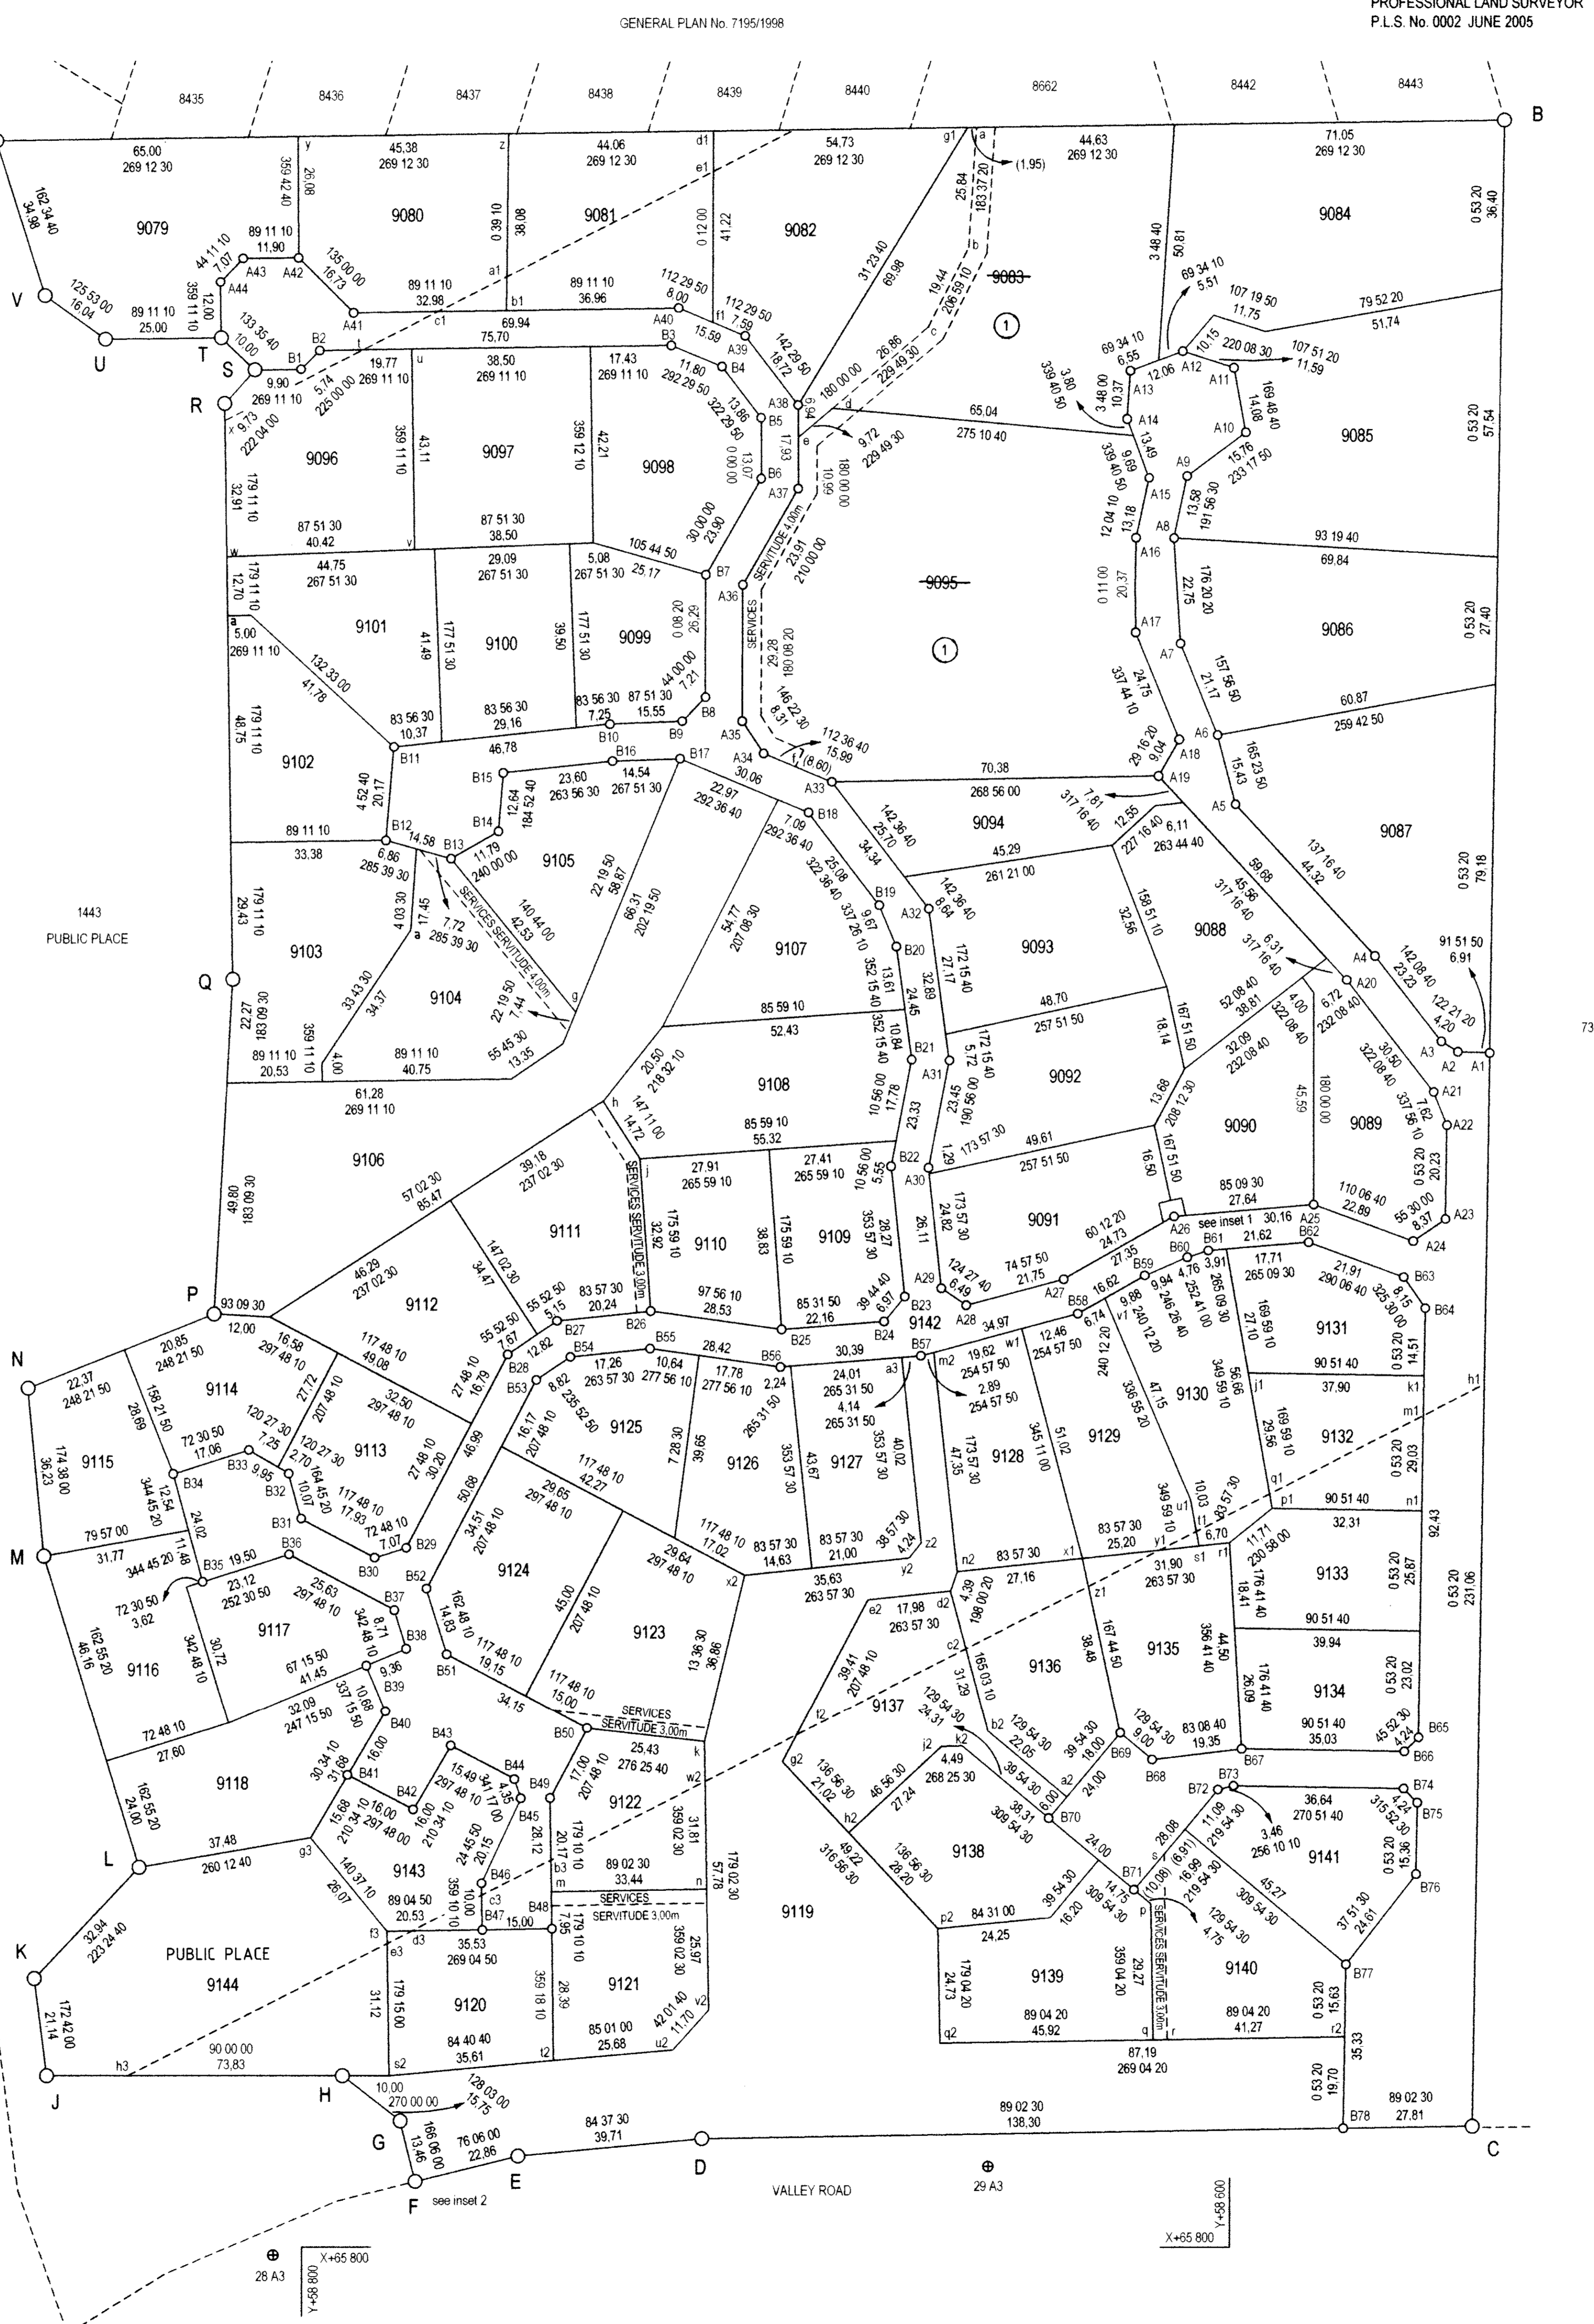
GENERAL PLAN No. 7195/1998

PROFESSIONAL LAND SURVEYOR
P.L.S. No. 0002 JUNE 2005

8435 8436 8437 8438 8439 8440 8662 8442 8443

B

9079 9080 9081 9082 9083 9084

9096 9097 9098 9095 9085

9101 9100 9099 9086

9102 9087

9094 9105 9088

9103 9104 9107 9093

9108 9092

1443
PUBLIC PLACE

9106 9111 9110 9109 9091 9090 9089

9112 9142

9114 9113 9125 9126 9127 9128 9129 9130 9131 9132

9115 9124 9123

9117 9116 9133

9136 9135 9134

9118 9122 9137

9143 9138 9141

9119

9120 9121 9139 9140

PUBLIC PLACE
9144

V U T S R Q P N M L K J H G F E D C

SERVICES SERVITUDE 4,00m
SERVICES SERVITUDE 3,00m

see inset 1
see inset 2

VALLEY ROAD

29 A3
28 A3

X+65 800
Y+58 800

73